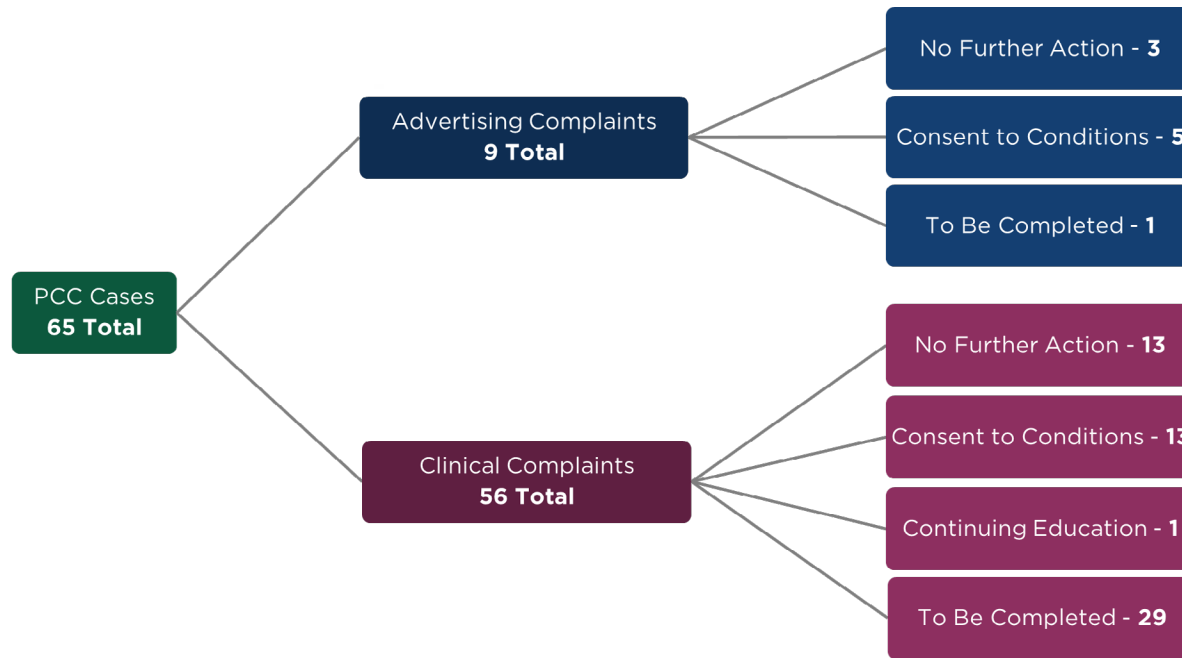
PCC Cases
65 Total

Advertising Complaints
9 Total

No Further Action - 3

Consent to Conditions - 5

To Be Completed - 1

Clinical Complaints
56 Total

No Further Action - 13

Consent to Conditions - 13

Continuing Education - 1

To Be Completed - 29